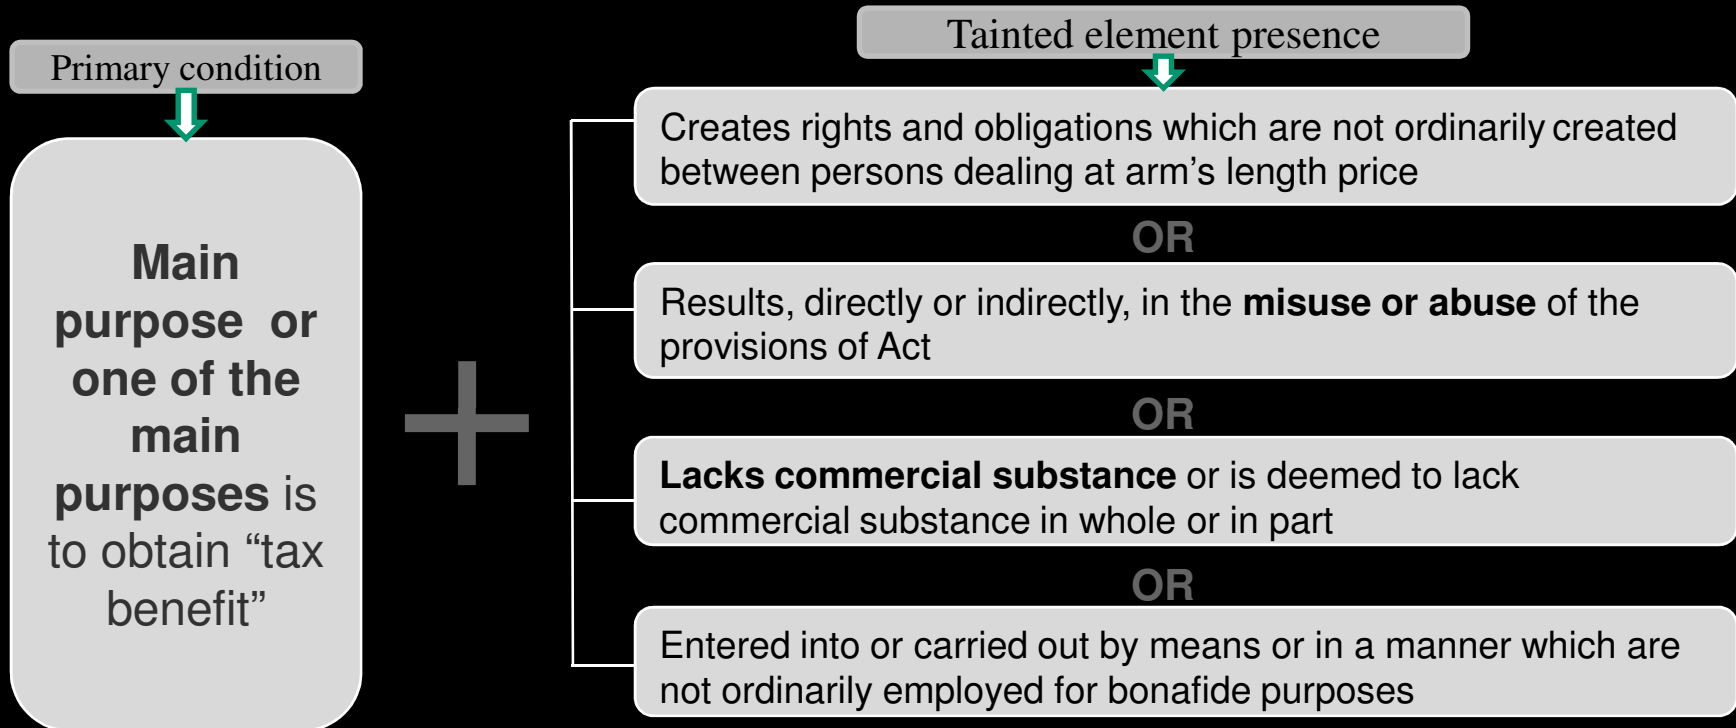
Primary condition

**Main purpose or one of the main purposes** is to obtain "tax benefit"

Tainted element presence

Creates rights and obligations which are not ordinarily created between persons dealing at arm's length price

OR

Results, directly or indirectly, in the **misuse or abuse** of the provisions of Act

OR

**Lacks commercial substance** or is deemed to lack commercial substance in whole or in part

OR

Entered into or carried out by means or in a manner which are not ordinarily employed for bonafide purposes